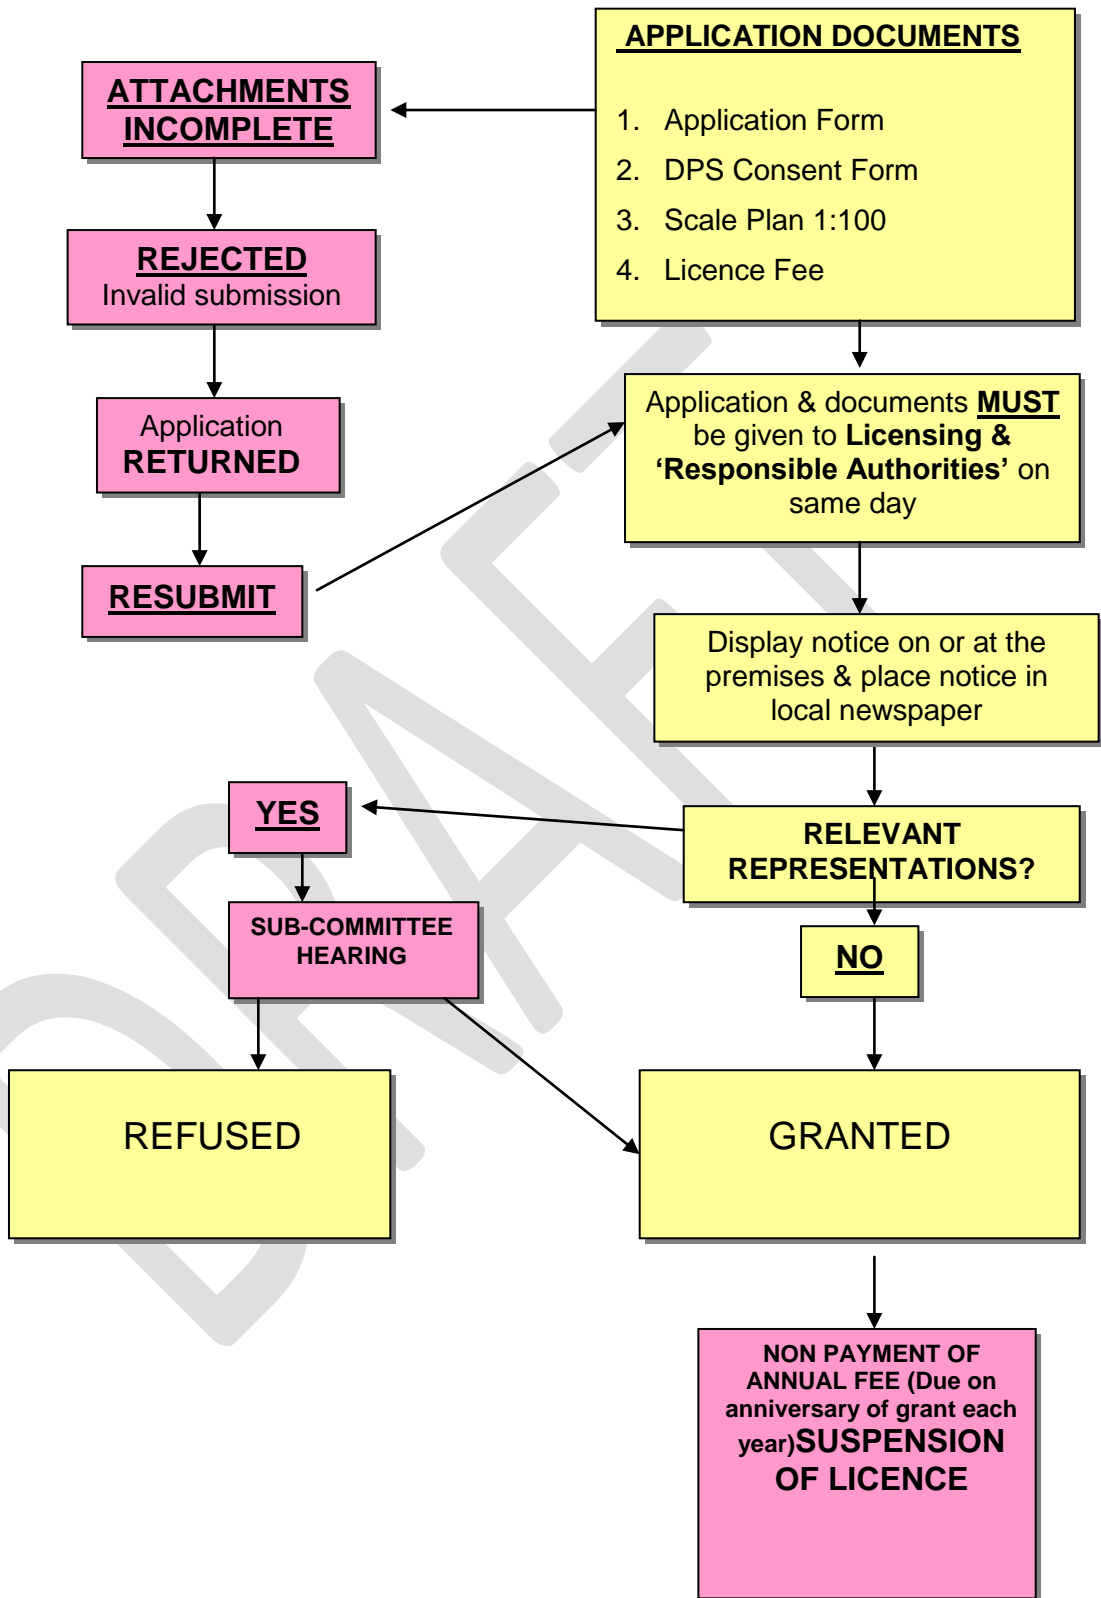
APPLICATION DOCUMENTS

1. Application Form
2. DPS Consent Form
3. Scale Plan 1:100
4. Licence Fee

ATTACHMENTS INCOMPLETE

REJECTED
Invalid submission

Application RETURNED

RESUBMIT

Application & documents MUST be given to Licensing & 'Responsible Authorities' on same day

Display notice on or at the premises & place notice in local newspaper

RELEVANT REPRESENTATIONS?

YES

SUB-COMMITTEE HEARING

NO

REFUSED

GRANTED

NON PAYMENT OF ANNUAL FEE (Due on anniversary of grant each year)SUSPENSION OF LICENCE

DRAFT